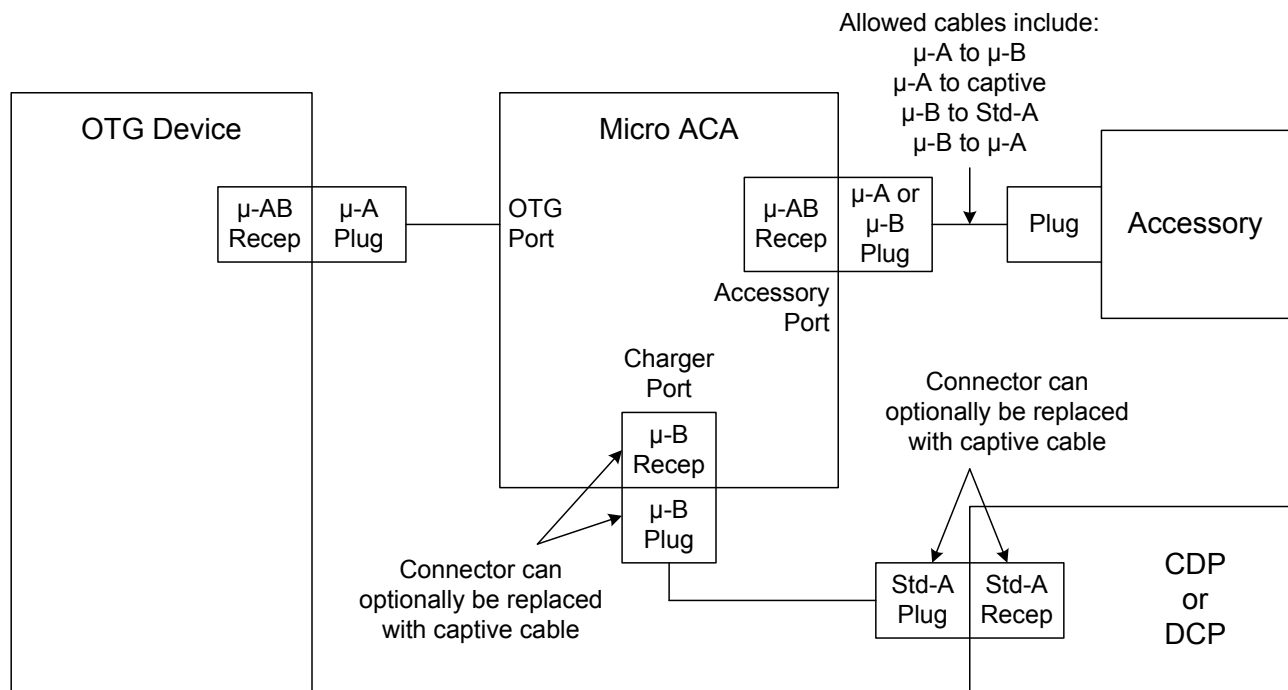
Allowed cables include:
μ-A to μ-B
μ-A to captive
μ-B to Std-A
μ-B to μ-A

OTG Device

Micro ACA

μ-AB Recep

μ-A Plug

OTG Port

μ-AB Recep

μ-A or μ-B Plug

Plug

Accessory

Accessory Port

Charger Port

μ-B Recep

μ-B Plug

Connector can optionally be replaced with captive cable

Connector can optionally be replaced with captive cable

Std-A Plug

Std-A Recep

CDP or DCP